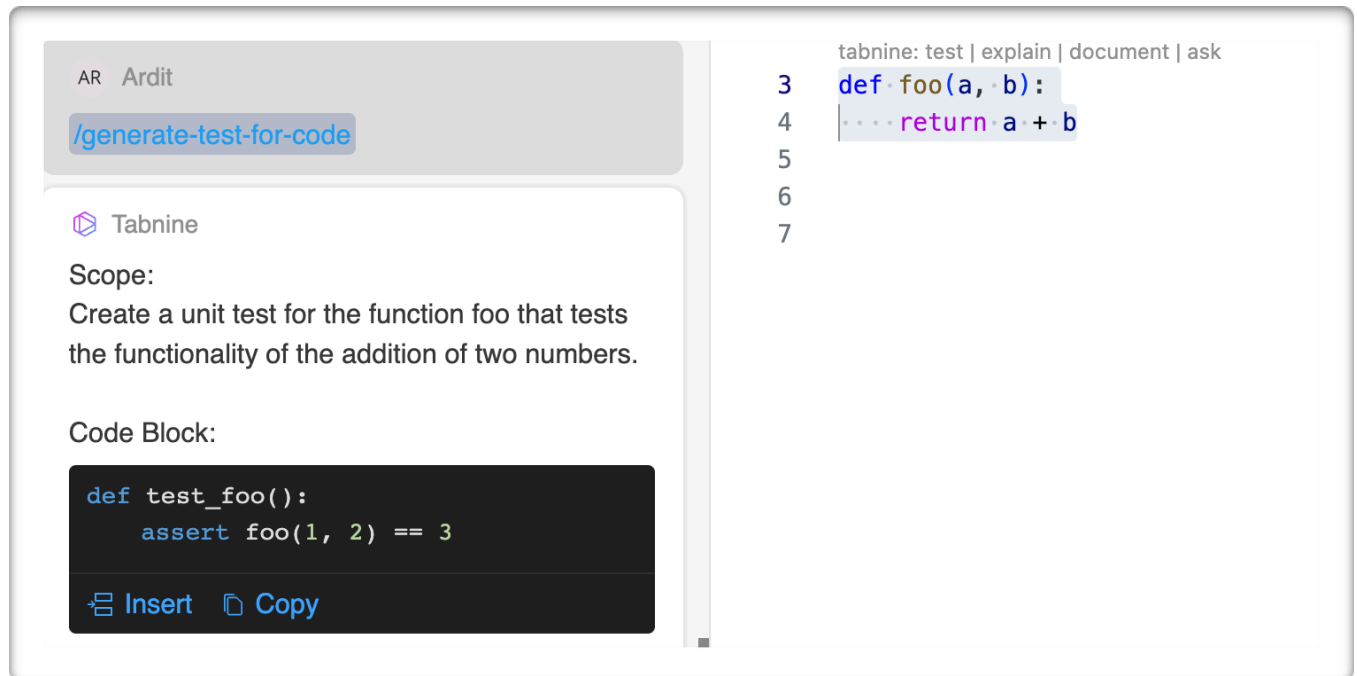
AR Ardit

/generate-test-for-code

Tabnine

Scope:
Create a unit test for the function foo that tests the functionality of the addition of two numbers.

Code Block:

```
def test_foo():
    assert foo(1, 2) == 3
```

Insert Copy

tabnine: test | explain | document | ask

3 def foo(a, b):
4     return a + b
5
6
7